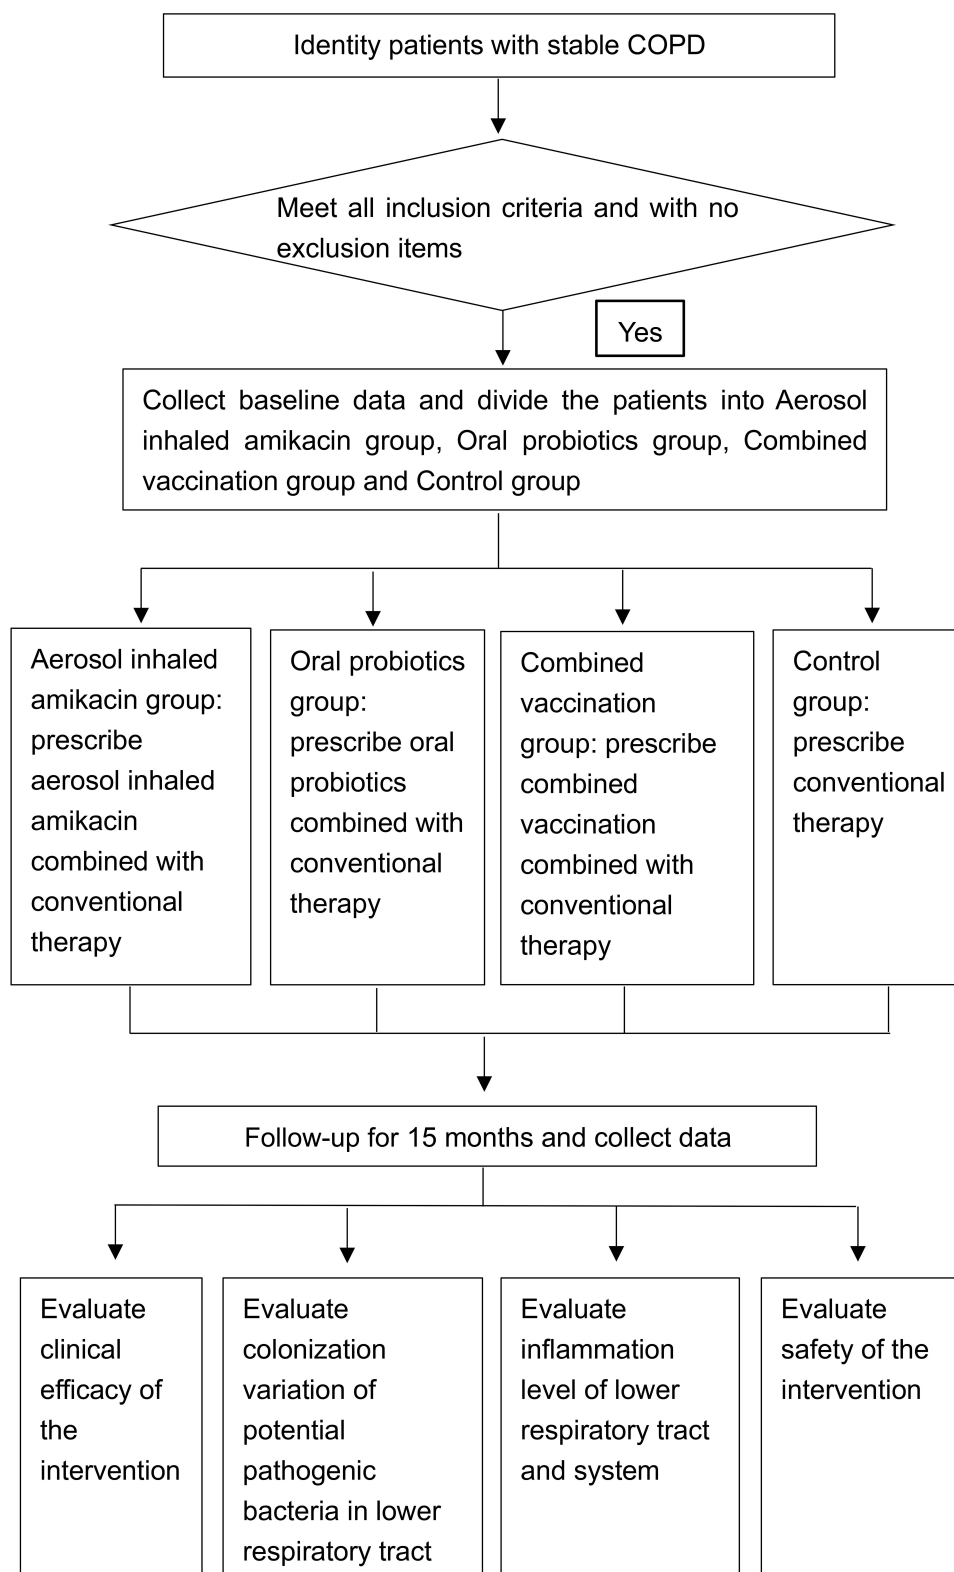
Identity patients with stable COPD

Meet all inclusion criteria and with no exclusion items

Yes

Collect baseline data and divide the patients into Aerosol inhaled amikacin group, Oral probiotics group, Combined vaccination group and Control group

Aerosol inhaled amikacin group: prescribe aerosol inhaled amikacin combined with conventional therapy

Oral probiotics group: prescribe oral probiotics combined with conventional therapy

Combined vaccination group: prescribe combined vaccination combined with conventional therapy

Control group: prescribe conventional therapy

Follow-up for 15 months and collect data

Evaluate clinical efficacy of the intervention

Evaluate colonization variation of potential pathogenic bacteria in lower respiratory tract

Evaluate inflammation level of lower respiratory tract and system

Evaluate safety of the intervention